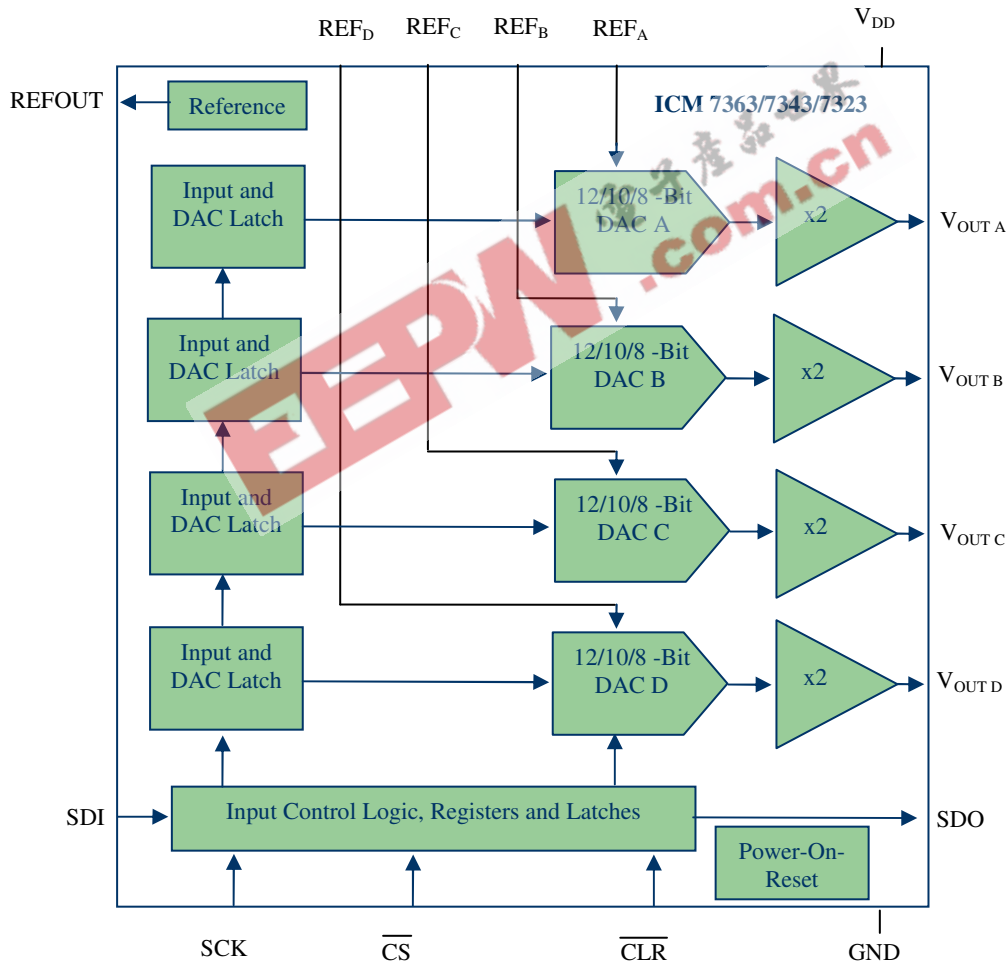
$REF_D$ $REF_C$ $REF_B$ $REF_A$ $V_{DD}$

REFOUT

Reference

ICM 7363/7343/7323

Input and DAC Latch

12/10/8 -Bit DAC A

x2

$V_{OUT\ A}$

Input and DAC Latch

12/10/8 -Bit DAC B

x2

$V_{OUT\ B}$

Input and DAC Latch

12/10/8 -Bit DAC C

x2

$V_{OUT\ C}$

Input and DAC Latch

12/10/8 -Bit DAC D

x2

$V_{OUT\ D}$

SDI

Input Control Logic, Registers and Latches

SDO

Power-On-Reset

SCK $\overline{CS}$ $\overline{CLR}$ GND

EEPW 电子产品世界 .com.cn